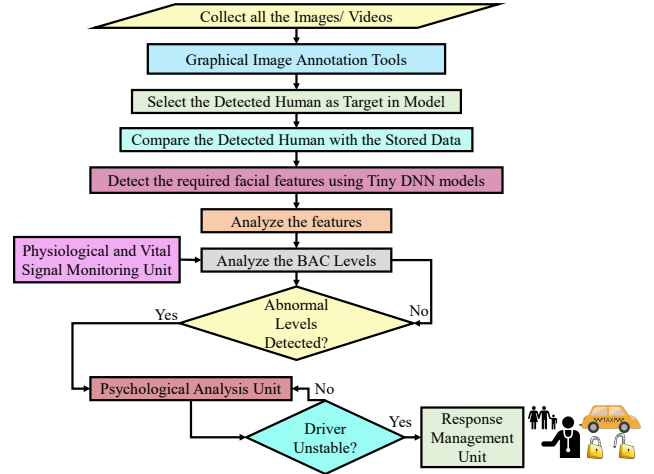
Collect all the Images/ Videos

Graphical Image Annotation Tools

Select the Detected Human as Target in Model

Compare the Detected Human with the Stored Data

Detect the required facial features using Tiny DNN models

Analyze the features

Physiological and Vital Signal Monitoring Unit

Analyze the BAC Levels

Yes

Abnormal Levels Detected?

No

Psychological Analysis Unit

No

Driver Unstable?

Yes

Response Management Unit

TAXI